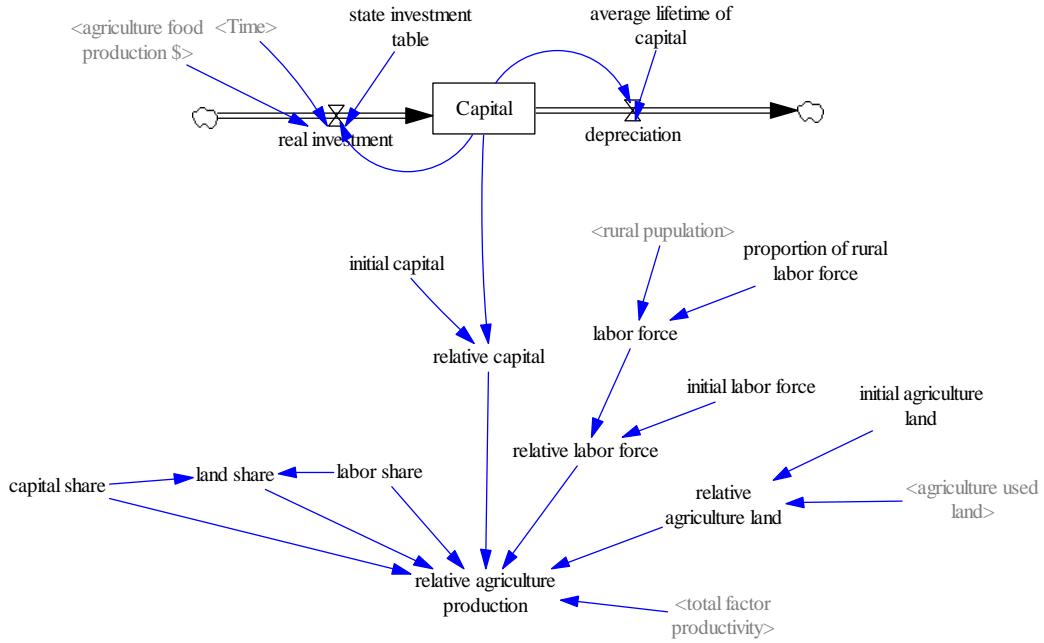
<agriculture food production $>
<Time>
state investment table
average lifetime of capital
Capital
real investment
depreciation
<rural pupulation>
proportion of rural labor force
initial capital
labor force
relative capital
initial labor force
initial agriculture land
relative labor force
capital share
land share
labor share
relative agriculture land
<agriculture used land>
relative agriculture production
<total factor productivity>